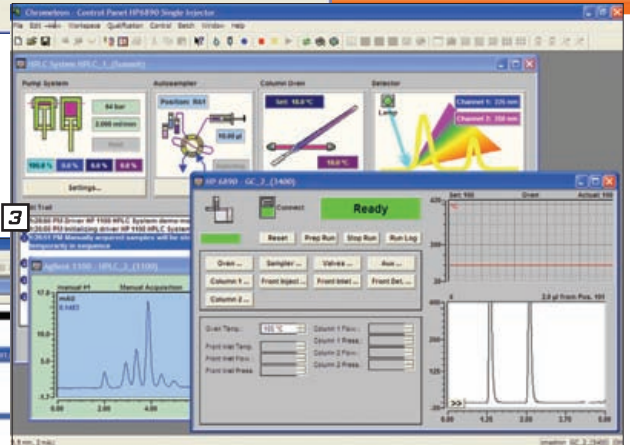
Chromeleon - Control Panel HP6890 Single Injector

File Edit View Workspace Qualification Control Batch Window Help

HPLC System HPLC_1_(Summit)

Pump System

84 bar

2.000 ml/min

Purge

100.0 %

0.0 %

0.0 %

0.0 %

Settings...

Autosampler

Position: RA1

10.00 µl

Injection

Column Oven

Set: 10.0 °C

10.0 °C

Detector

Lamp

Channel 1: 226 nm

Channel 2: 250 nm

3

Audit Trail

3:26:06 PM Driver HP 1100 HPLC System demo mode

3:26:06 PM Initializing driver HP 1100 HPLC System

3:26:01 PM Manually acquired samples will be stored temporarily in category

Agilent 1100 - HPLC_3_(1100)

manual #1 Manual Acquisition

mAU

0.1483

17.0

2.00

4.00

HP 6890 - GC_2_(1400)

Connect

Ready

Reset

Prep Run

Stop Run

Run Log

Oven ...

Sampler ...

Valves ...

Aux ...

Column 1 ...

Front Inject ...

Front Inlet ...

Front Det ...

Column 2 ...

Oven Temp.: 100 °C

Front Inlet Temp.:

Front Inlet Flow.:

Front Inlet Press.:

Column 1 Flow.:

Column 1 Press.:

Column 2 Flow.:

Column 2 Press.:

Set: 100

Oven

Actual: 100

420

2.0 µl from Pos. 101

0.00

1.25

2.50

3.75

>>